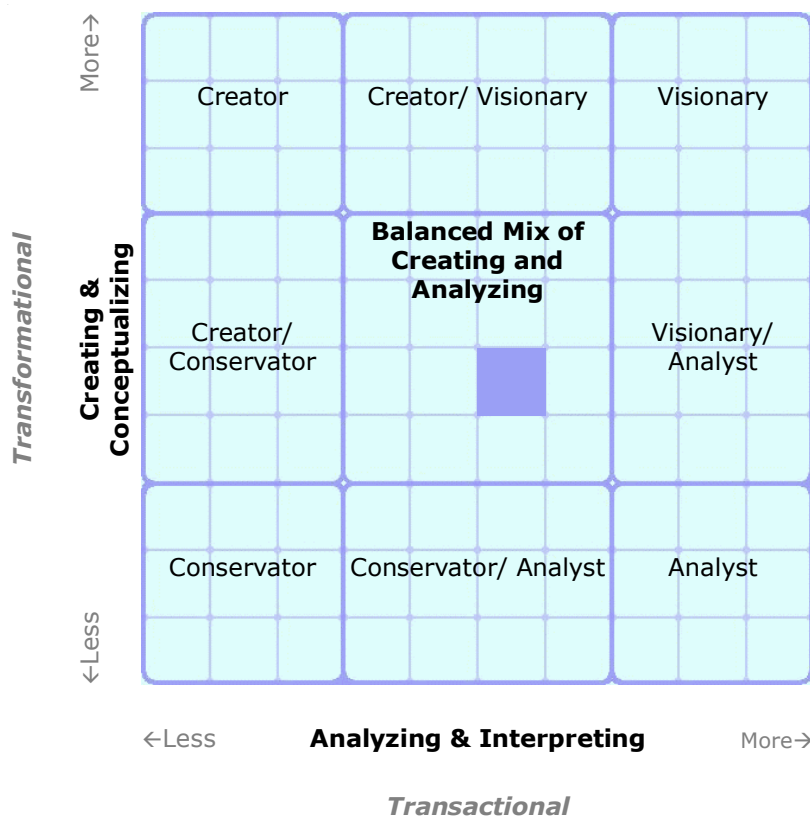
Transformational

Creating & Conceptualizing

More→

←Less

| Creator | Creator/ Visionary | Visionary |
|---|---|---|
| Creator/ Conservator | **Balanced Mix of Creating and Analyzing** | Visionary/ Analyst |
| Conservator | Conservator/ Analyst | Analyst |

←Less **Analyzing & Interpreting** More→

Transactional